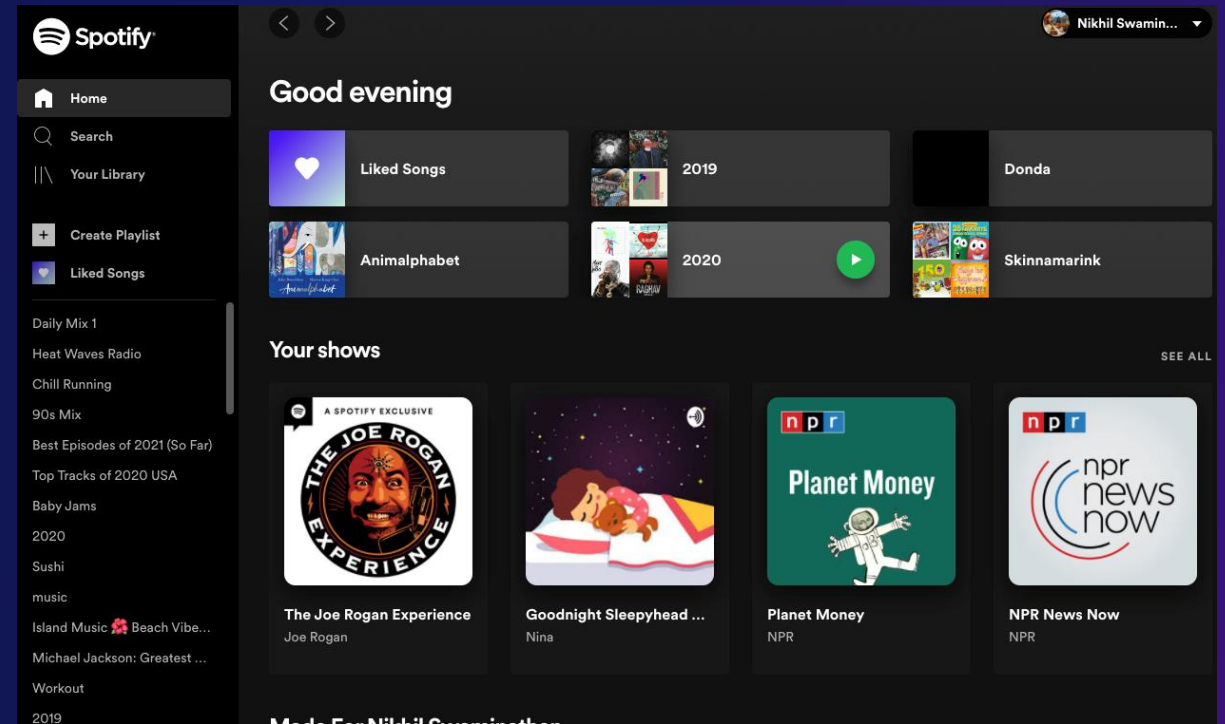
Spotify

Home
Search
Your Library

Create Playlist
Liked Songs

Daily Mix 1
Heat Waves Radio
Chill Running
90s Mix
Best Episodes of 2021 (So Far)
Top Tracks of 2020 USA
Baby Jams
2020
Sushi
music
Island Music 🌺 Beach Vibe...
Michael Jackson: Greatest ...
Workout
2019

Nikhil Swamin...

Good evening

Liked Songs
2019
Donda
Animalphabet
2020
Skinnamarink

Your shows

SEE ALL

A SPOTIFY EXCLUSIVE
THE JOE ROGAN EXPERIENCE
The Joe Rogan Experience
Joe Rogan

Goodnight Sleepyhead ...
Nina

npr
Planet Money
Planet Money
NPR

npr
npr news now
NPR News Now
NPR

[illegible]